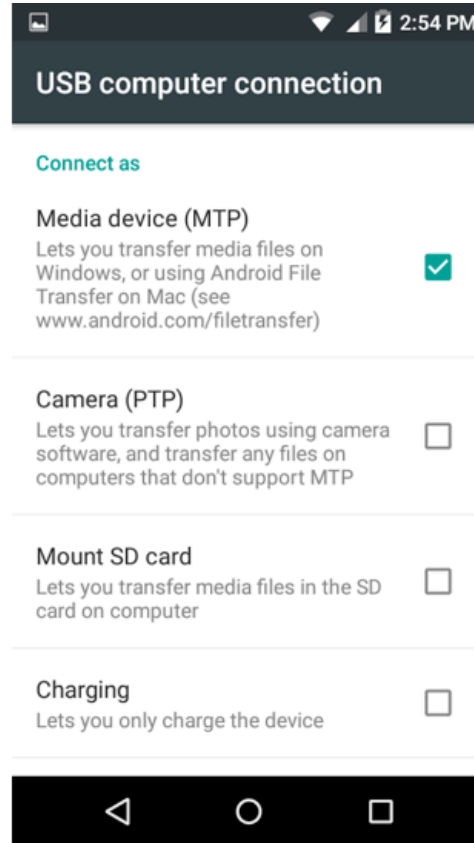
2:54 PM

USB computer connection

Connect as

Media device (MTP)
Lets you transfer media files on Windows, or using Android File Transfer on Mac (see www.android.com/filetransfer)

Camera (PTP)
Lets you transfer photos using camera software, and transfer any files on computers that don't support MTP

Mount SD card
Lets you transfer media files in the SD card on computer

Charging
Lets you only charge the device